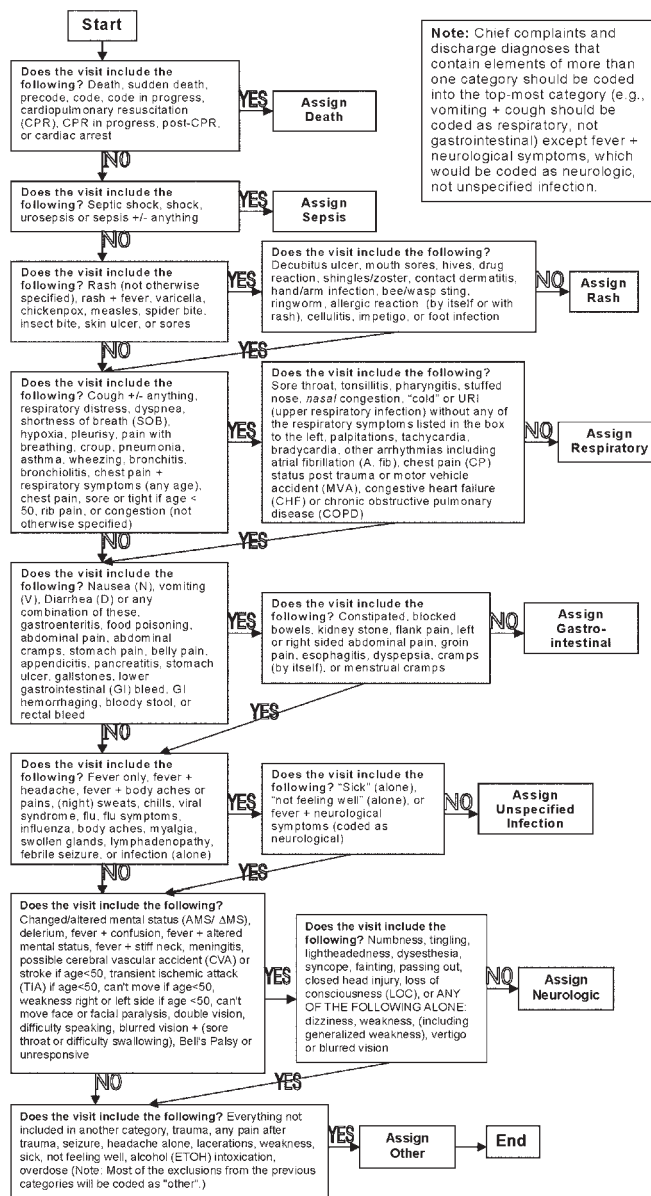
Start

Note: Chief complaints and discharge diagnoses that contain elements of more than one category should be coded into the top-most category (e.g., vomiting + cough should be coded as respiratory, not gastrointestinal) except fever + neurological symptoms, which would be coded as neurologic, not unspecified infection.

Does the visit include the following? Death, sudden death, precode, code, code in progress, cardiopulmonary resuscitation (CPR), CPR in progress, post-CPR, or cardiac arrest

YES

Assign Death

NO

Does the visit include the following? Septic shock, shock, urosepsis or sepsis +/- anything

YES

Assign Sepsis

NO

Does the visit include the following? Rash (not otherwise specified), rash + fever, varicella, chickenpox, measles, spider bite, insect bite, skin ulcer, or sores

YES

Does the visit include the following? Decubitus ulcer, mouth sores, hives, drug reaction, shingles/zoster, contact dermatitis, hand/arm infection, bee/wasp sting, ringworm, allergic reaction (by itself or with rash), cellulitis, impetigo, or foot infection

NO

Assign Rash

NO

YES

Does the visit include the following? Cough +/- anything, respiratory distress, dyspnea, shortness of breath (SOB), hypoxia, pleurisy, pain with breathing, croup, pneumonia, asthma, wheezing, bronchitis, bronchiolitis, chest pain + respiratory symptoms (any age), chest pain, sore or tight if age < 50, rib pain, or congestion (not otherwise specified)

YES

Does the visit include the following? Sore throat, tonsillitis, pharyngitis, stuffed nose, nasal congestion, "cold" or URI (upper respiratory infection) without any of the respiratory symptoms listed in the box to the left, palpitations, tachycardia, bradycardia, other arrhythmias including atrial fibrillation (A. fib), chest pain (CP) status post trauma or motor vehicle accident (MVA), congestive heart failure (CHF) or chronic obstructive pulmonary disease (COPD)

NO

Assign Respiratory

NO

YES

Does the visit include the following? Nausea (N), vomiting (V), Diarrhea (D) or any combination of these, gastroenteritis, food poisoning, abdominal pain, abdominal cramps, stomach pain, belly pain, appendicitis, pancreatitis, stomach ulcer, gallstones, lower gastrointestinal (GI) bleed, GI hemorrhaging, bloody stool, or rectal bleed

YES

Does the visit include the following? Constipated, blocked bowels, kidney stone, flank pain, left or right sided abdominal pain, groin pain, esophagitis, dyspepsia, cramps (by itself), or menstrual cramps

NO

Assign Gastro-intestinal

YES

NO

Does the visit include the following? Fever only, fever + headache, fever + body aches or pains, (night) sweats, chills, viral syndrome, flu, flu symptoms, influenza, body aches, myalgia, swollen glands, lymphadenopathy, febrile seizure, or infection (alone)

YES

Does the visit include the following? "Sick" (alone), "not feeling well" (alone), or fever + neurological symptoms (coded as neurological)

NO

Assign Unspecified Infection

NO

YES

Does the visit include the following? Changed/altered mental status (AMS/ ΔMS), delerium, fever + confusion, fever + altered mental status, fever + stiff neck, meningitis, possible cerebral vascular accident (CVA) or stroke if age<50, transient ischemic attack (TIA) if age<50, can't move if age<50, weakness right or left side if age <50, can't move face or facial paralysis, double vision, difficulty speaking, blurred vision + (sore throat or difficulty swallowing), Bell's Palsy or unresponsive

YES

Does the visit include the following? Numbness, tingling, lightheadedness, dysesthesia, syncope, fainting, passing out, closed head injury, loss of consciousness (LOC), or ANY OF THE FOLLOWING ALONE: dizziness, weakness, (including generalized weakness), vertigo or blurred vision

NO

Assign Neurologic

NO

YES

Does the visit include the following? Everything not included in another category, trauma, any pain after trauma, seizure, headache alone, lacerations, weakness, sick, not feeling well, alcohol (ETOH) intoxication, overdose (Note: Most of the exclusions from the previous categories will be coded as "other".)

YES

Assign Other

End